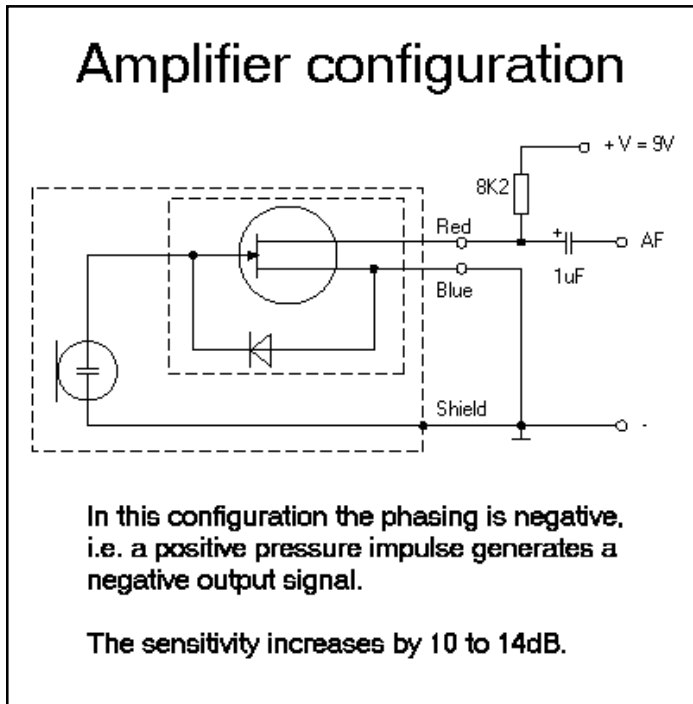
Amplifier configuration

+V = 9V

8K2

Red

AF

+

1uF

Blue

Shield

-

In this configuration the phasing is negative, i.e. a positive pressure impulse generates a negative output signal.

The sensitivity increases by 10 to 14dB.